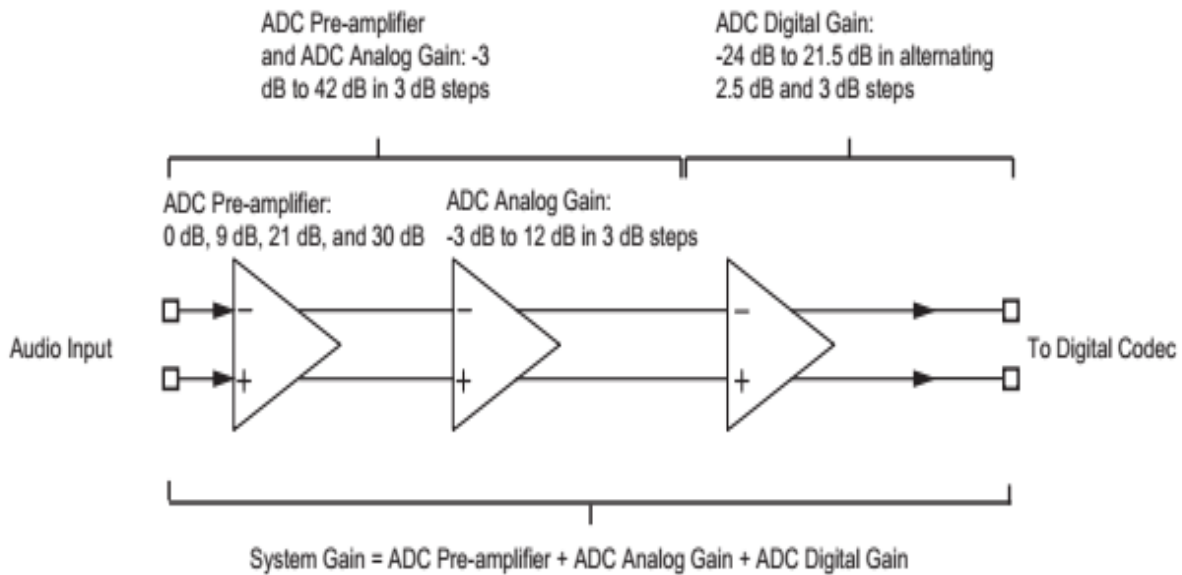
ADC Pre-amplifier and ADC Analog Gain: -3 dB to 42 dB in 3 dB steps

ADC Digital Gain: -24 dB to 21.5 dB in alternating 2.5 dB and 3 dB steps

ADC Pre-amplifier: 0 dB, 9 dB, 21 dB, and 30 dB

ADC Analog Gain: -3 dB to 12 dB in 3 dB steps

−

+

−

+

−

+

Audio Input

To Digital Codec

System Gain = ADC Pre-amplifier + ADC Analog Gain + ADC Digital Gain